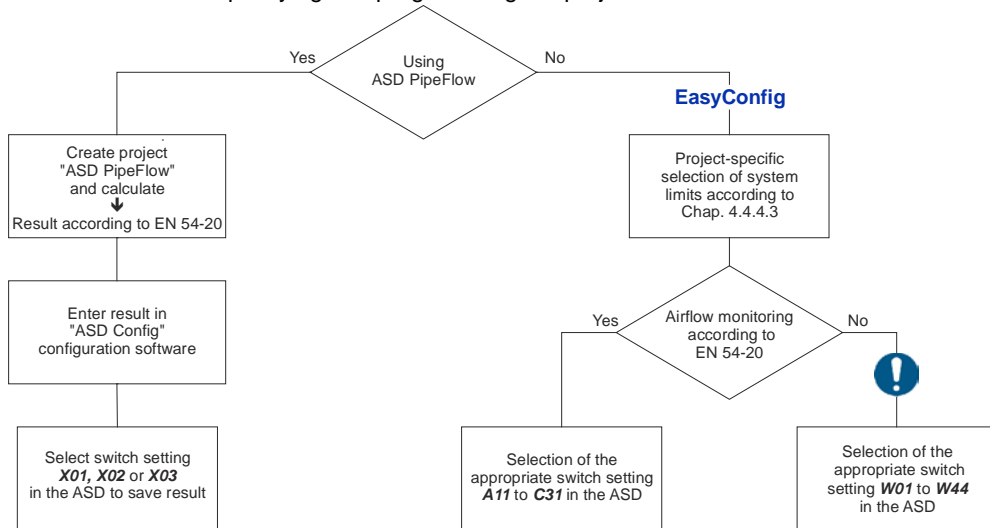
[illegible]

Using ASD PipeFlow

Yes

No

Create project "ASD PipeFlow" and calculate
↓
Result according to EN 54-20

Enter result in "ASD Config" configuration software

Select switch setting ***X01, X02*** or ***X03*** in the ASD to save result

EasyConfig

Project-specific selection of system limits according to Chap. 4.4.4.3

Airflow monitoring according to EN 54-20

Yes

No

Selection of the appropriate switch setting ***A11*** to ***C31*** in the ASD

Selection of the appropriate switch setting ***W01*** to ***W44*** in the ASD